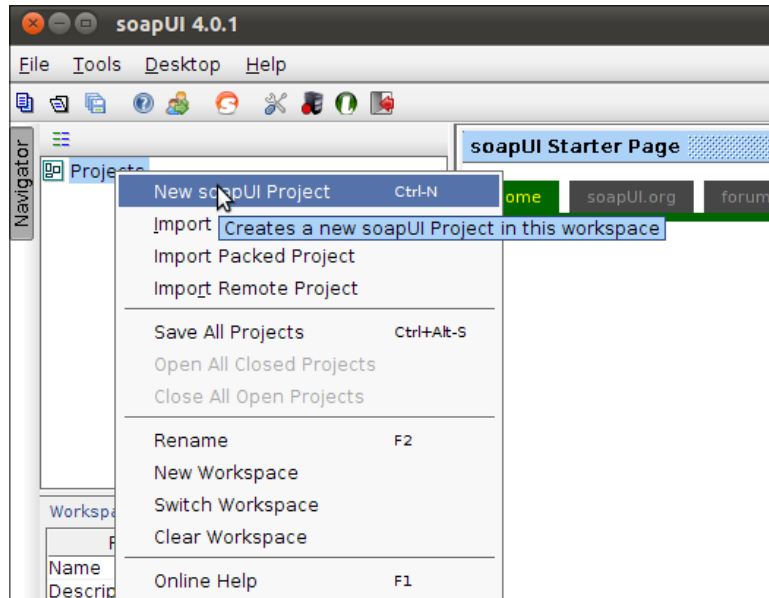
soapUI 4.0.1

File Tools Desktop Help

Navigator

Projects

New soapUI Project Ctrl-N

Import Creates a new soapUI Project in this workspace

Import Packed Project

Import Remote Project

Save All Projects Ctrl+Alt-S

Open All Closed Projects

Close All Open Projects

Rename F2

New Workspace

Switch Workspace

Clear Workspace

Online Help F1

Worksp

P

Name

Descrip

soapUI Starter Page

ome

soapUI.org

forum